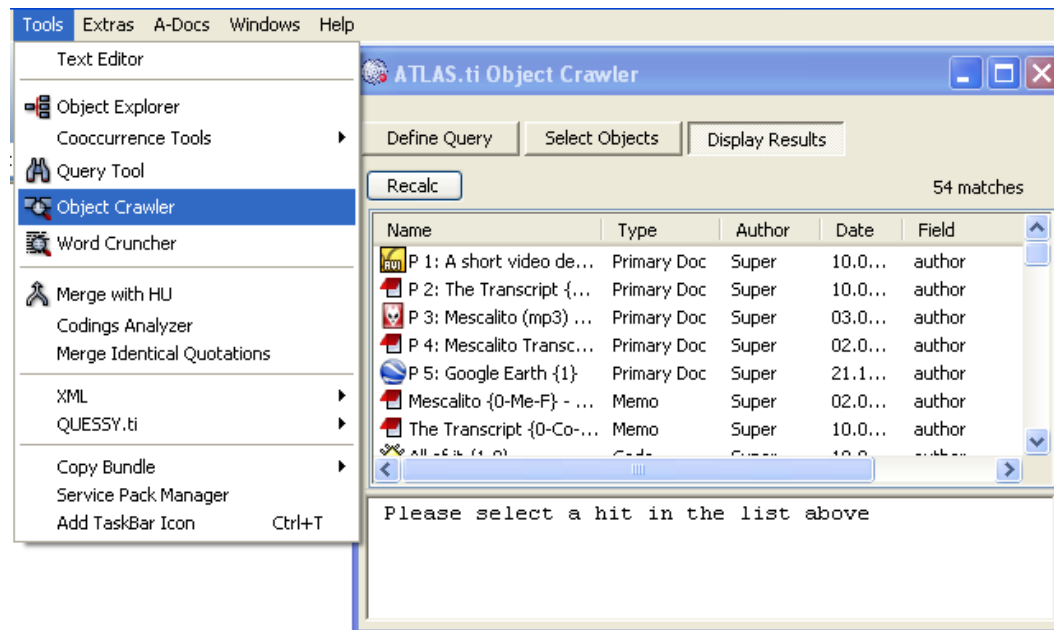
Tools Extras A-Docs Windows Help

Text Editor
Object Explorer
Cooccurrence Tools
Query Tool
Object Crawler
Word Cruncher
Merge with HU
Codings Analyzer
Merge Identical Quotations
XML
QUESSY.ti
Copy Bundle
Service Pack Manager
Add TaskBar Icon Ctrl+T

ATLAS.ti Object Crawler

Define Query | Select Objects | Display Results

Recalc

54 matches

| Name | Type | Author | Date | Field |
|---|---|---|---|---|
| P 1: A short video de... | Primary Doc | Super | 10.0... | author |
| P 2: The Transcript {... | Primary Doc | Super | 10.0... | author |
| P 3: Mescalito (mp3) ... | Primary Doc | Super | 03.0... | author |
| P 4: Mescalito Transc... | Primary Doc | Super | 02.0... | author |
| P 5: Google Earth {1} | Primary Doc | Super | 21.1... | author |
| Mescalito {0-Me-F} - ... | Memo | Super | 02.0... | author |
| The Transcript {0-Co-... | Memo | Super | 10.0... | author |
| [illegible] | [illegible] | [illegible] | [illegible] | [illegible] |

Please select a hit in the list above